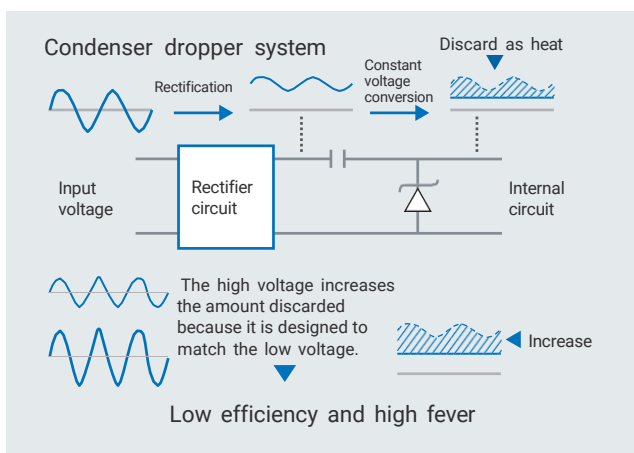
Condenser dropper system

Rectification

Constant voltage conversion

Discard as heat

Input voltage

Rectifier circuit

Internal circuit

The high voltage increases the amount discarded because it is designed to match the low voltage.

Increase

Low efficiency and high fever